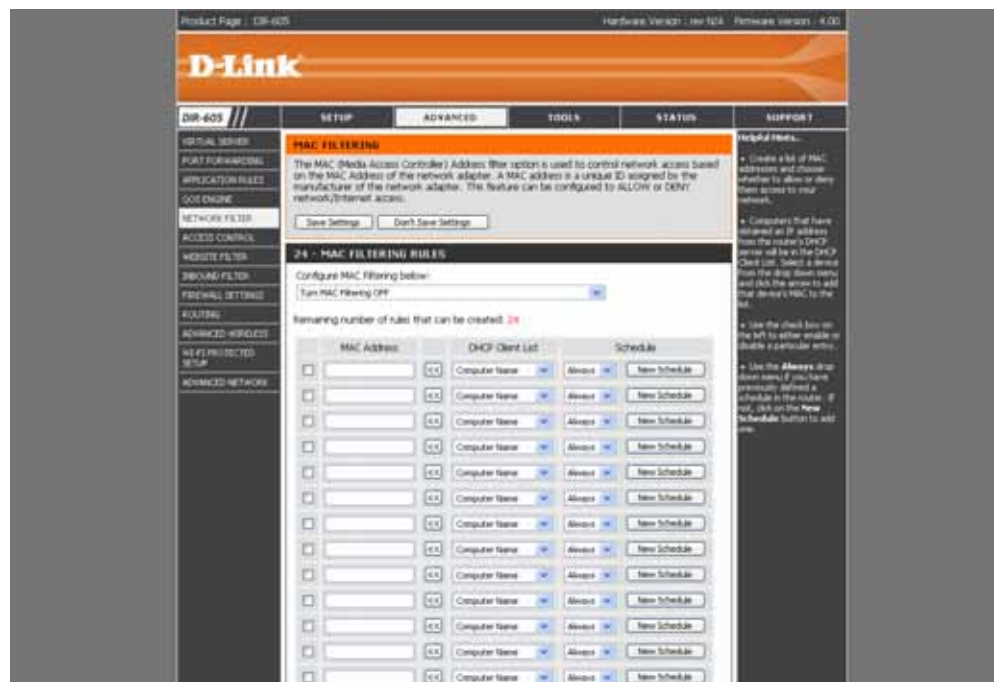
Product Page : DIR-605

Hardware Version : rev N/A Firmware Version : 4.00

D-Link

DIR-605

SETUP

ADVANCED

TOOLS

STATUS

SUPPORT

VIRTUAL SERVER
PORT FORWARDING
APPLICATION RULES
QOS ENGINE
NETWORK FILTER
ACCESS CONTROL
WEBSITE FILTER
INBOUND FILTER
FIREWALL SETTINGS
ROUTING
ADVANCED WIRELESS
WI-FI PROTECTED SETUP
ADVANCED NETWORK

MAC FILTERING

The MAC (Media Access Controller) Address filter option is used to control network access based on the MAC Address of the network adapter. A MAC address is a unique ID assigned by the manufacturer of the network adapter. This feature can be configured to ALLOW or DENY network/Internet access.

Save Settings

Don't Save Settings

24 - MAC FILTERING RULES

Configure MAC Filtering below:

Turn MAC Filtering OFF

Remaining number of rules that can be created: 24

| | MAC Address | | DHCP Client List | Schedule | |
|---|---|---|---|---|---|
| ☐ | | << | Computer Name | Always | New Schedule |
| ☐ | | << | Computer Name | Always | New Schedule |
| ☐ | | << | Computer Name | Always | New Schedule |
| ☐ | | << | Computer Name | Always | New Schedule |
| ☐ | | << | Computer Name | Always | New Schedule |
| ☐ | | << | Computer Name | Always | New Schedule |
| ☐ | | << | Computer Name | Always | New Schedule |
| ☐ | | << | Computer Name | Always | New Schedule |
| ☐ | | << | Computer Name | Always | New Schedule |
| ☐ | | << | Computer Name | Always | New Schedule |
| ☐ | | << | Computer Name | Always | New Schedule |
| ☐ | | << | Computer Name | Always | New Schedule |
| ☐ | | << | Computer Name | Always | New Schedule |

Helpful Hints..

• Create a list of MAC addresses and choose whether to allow or deny them access to your network.

• Computers that have obtained an IP address from the router's DHCP server will be in the DHCP Client List. Select a device from the drop down menu and click the arrow to add that device's MAC to the list.

• Use the check box on the left to either enable or disable a particular entry.

• Use the Always drop down menu if you have previously defined a schedule in the router. If not, click on the New Schedule button to add one.